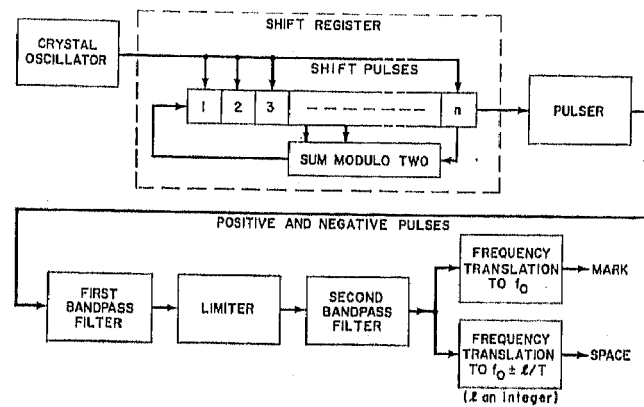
SHIFT REGISTER

CRYSTAL OSCILLATOR

SHIFT PULSES

1 2 3 n

SUM MODULO TWO

PULSER

POSITIVE AND NEGATIVE PULSES

FIRST BANDPASS FILTER

LIMITER

SECOND BANDPASS FILTER

FREQUENCY TRANSLATION TO $f_0$

MARK

FREQUENCY TRANSLATION TO $f_0 \pm \ell/T$

SPACE

($\ell$ an Integer)